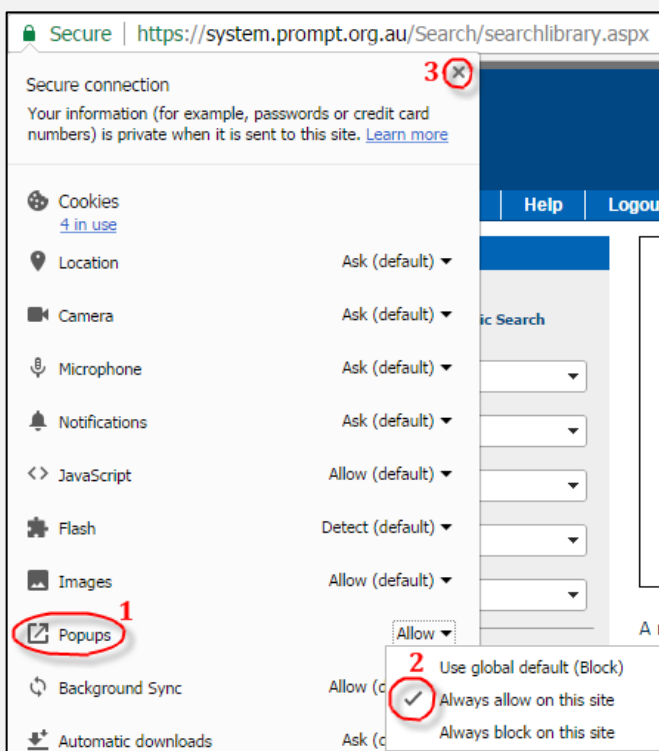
Secure | https://system.prompt.org.au/Search/searchlibrary.aspx

Secure connection
Your information (for example, passwords or credit card numbers) is private when it is sent to this site. Learn more

3 ×

Help Logou

Cookies
4 in use

Location Ask (default)

Camera Ask (default)

ic Search

Microphone Ask (default)

Notifications Ask (default)

JavaScript Allow (default)

Flash Detect (default)

Images Allow (default)

1
Popups Allow

A r

2
Use global default (Block)
Always allow on this site
Always block on this site

Background Sync Allow (d

Automatic downloads Ask (d